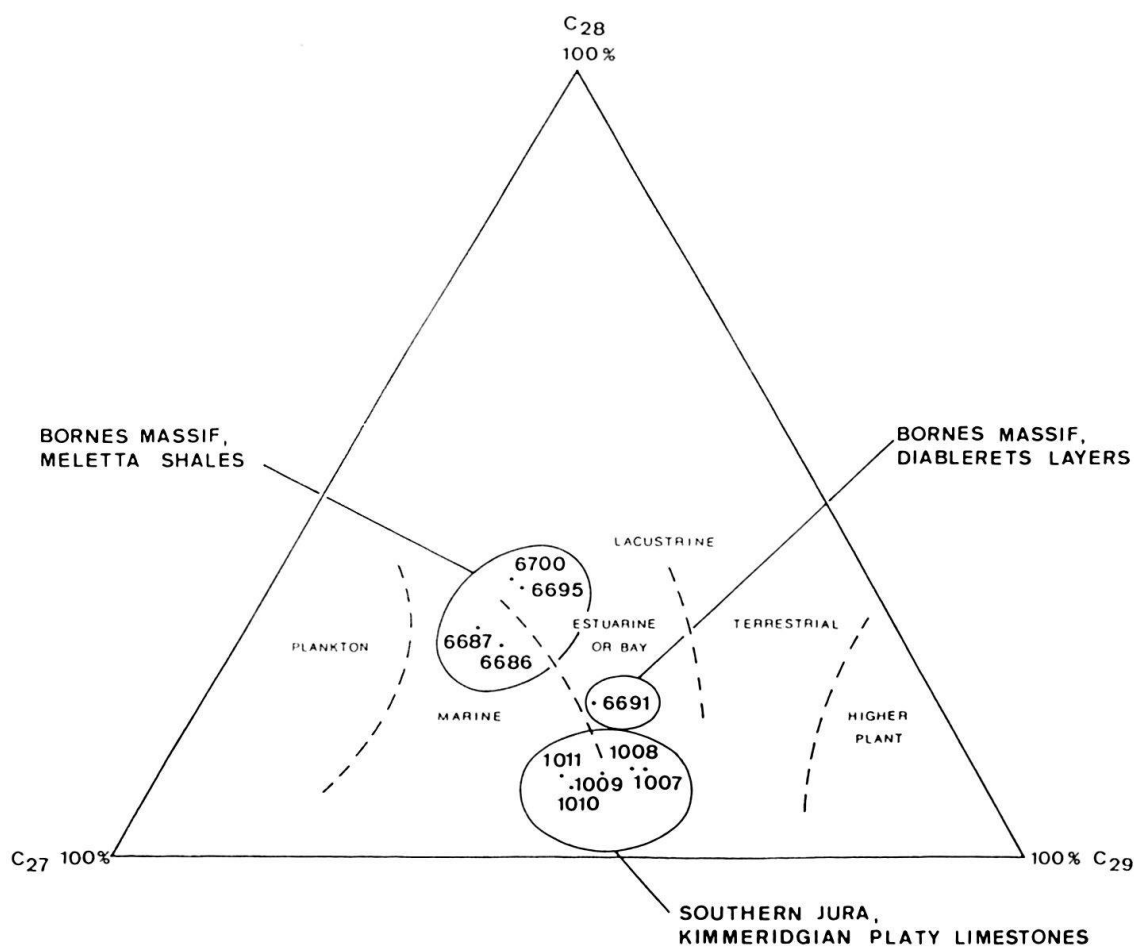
$C_{28}$
100%

BORNES MASSIF, MELETTA SHALES

BORNES MASSIF, DIABLERETS LAYERS

LACUSTRINE

6700
6695
6687
6686

PLANKTON

ESTUARINE OR BAY

TERRESTRIAL

6691

MARINE

HIGHER PLANT

1011
1008
1009
1007
1010

$C_{27}$ 100%

100% $C_{29}$

SOUTHERN JURA, KIMMERIDGIAN PLATY LIMESTONES